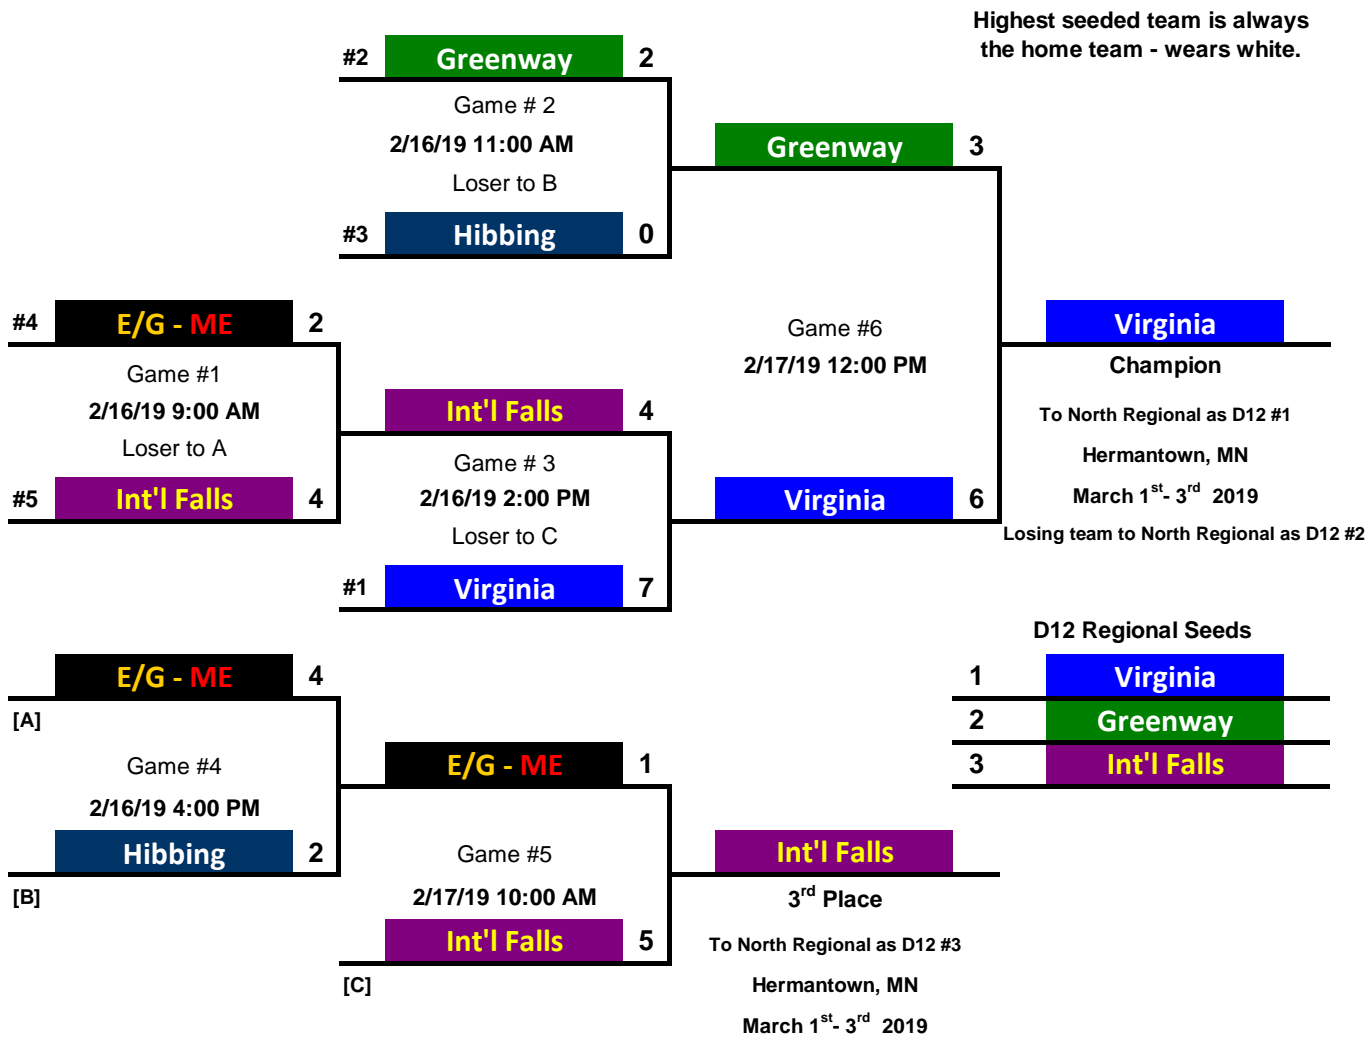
Highest seeded team is always the home team - wears white.

#2 Greenway 2
Game # 2
2/16/19 11:00 AM
Loser to B
#3 Hibbing 0

Greenway 3

#4 E/G - ME 2
Game #1
2/16/19 9:00 AM
Loser to A
#5 Int'l Falls 4

Int'l Falls 4
Game # 3
2/16/19 2:00 PM
Loser to C
#1 Virginia 7

Game #6
2/17/19 12:00 PM

Virginia 6

Virginia
Champion
To North Regional as D12 #1
Hermantown, MN
March $1^{st}$- $3^{rd}$ 2019
Losing team to North Regional as D12 #2

E/G - ME 4
[A]
Game #4
2/16/19 4:00 PM
Hibbing 2
[B]

E/G - ME 1
Game #5
2/17/19 10:00 AM
Int'l Falls 5
[C]

Int'l Falls
$3^{rd}$ Place
To North Regional as D12 #3
Hermantown, MN
March $1^{st}$- $3^{rd}$ 2019

D12 Regional Seeds
| 1 | Virginia |
|---|---|
| 2 | Greenway |
| 3 | Int'l Falls |